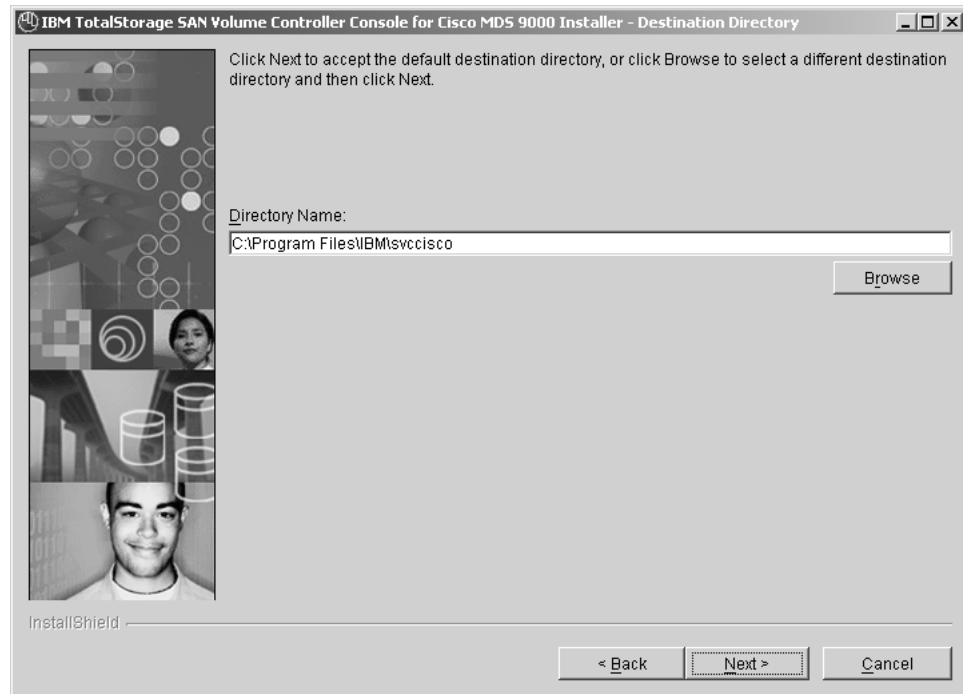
IBM TotalStorage SAN Volume Controller Console for Cisco MDS 9000 Installer - Destination Directory

Click Next to accept the default destination directory, or click Browse to select a different destination directory and then click Next.

Directory Name:

C:\Program Files\IBM\svccisco

Browse

InstallShield

< Back

Next >

Cancel